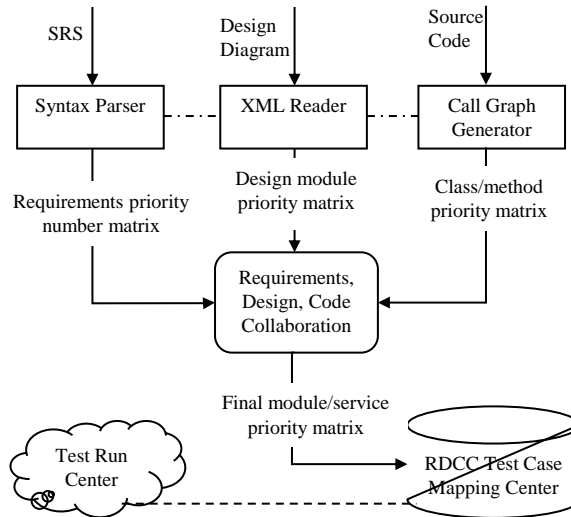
SRS

Design Diagram

Source Code

Syntax Parser

XML Reader

Call Graph Generator

Requirements priority number matrix

Design module priority matrix

Class/method priority matrix

Requirements, Design, Code Collaboration

Final module/service priority matrix

Test Run Center

RDCC Test Case Mapping Center